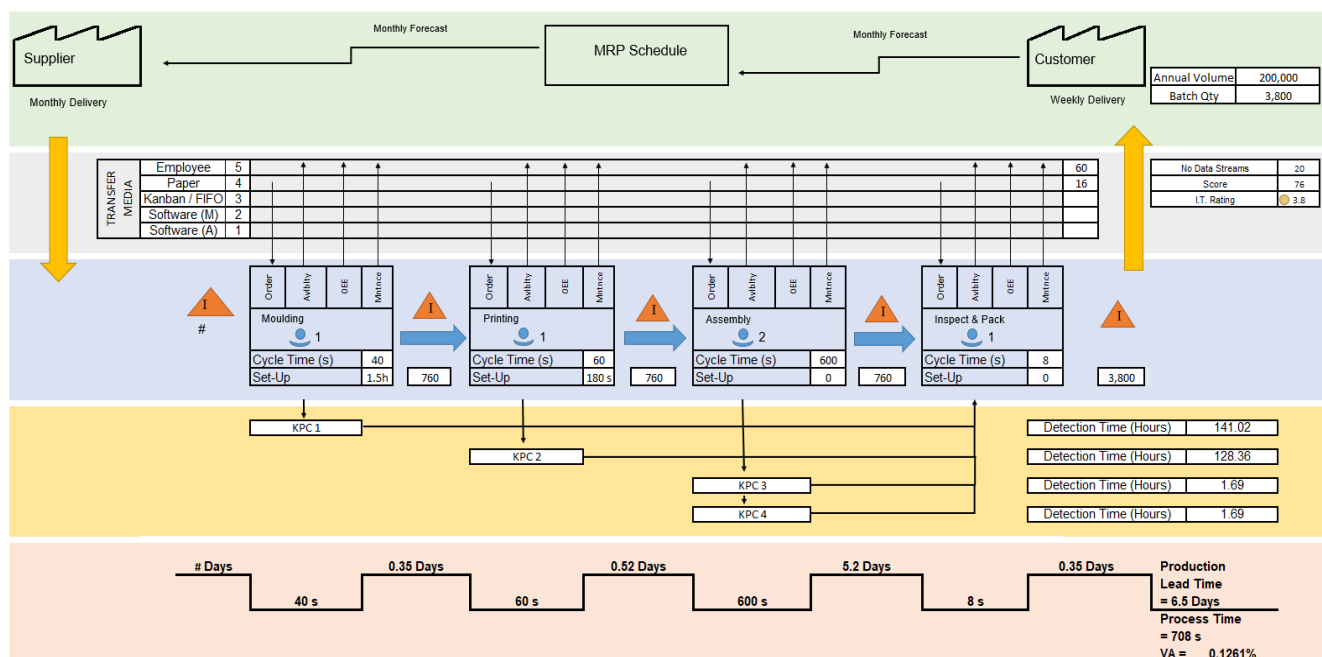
Monthly Forecast

Monthly Forecast

Supplier

MRP Schedule

Customer

Monthly Delivery

Weekly Delivery

| Annual Volume | 200,000 |
|---|---|
| Batch Qty | 3,800 |

TRANSFER MEDIA

| Employee | 5 |
|---|---|
| Paper | 4 |
| Kanban / FIFO | 3 |
| Software (M) | 2 |
| Software (A) | 1 |

60
16

| No Data Streams | 20 |
|---|---|
| Score | 76 |
| I.T. Rating | 3.8 |

I
#

Order | Avlblty | OEE | Mntnce
Moulding
1
Cycle Time (s) 40
Set-Up 1.5h

I
760

Order | Avlblty | OEE | Mntnce
Printing
1
Cycle Time (s) 60
Set-Up 180 s

I
760

Order | Avlblty | OEE | Mntnce
Assembly
2
Cycle Time (s) 600
Set-Up 0

I
760

Order | Avlblty | OEE | Mntnce
Inspect & Pack
1
Cycle Time (s) 8
Set-Up 0

I
3,800

KPC 1
KPC 2
KPC 3
KPC 4

| Detection Time (Hours) | 141.02 |
|---|---|
| Detection Time (Hours) | 128.36 |
| Detection Time (Hours) | 1.69 |
| Detection Time (Hours) | 1.69 |

# Days
40 s
0.35 Days
60 s
0.52 Days
600 s
5.2 Days
8 s
0.35 Days

Production Lead Time = 6.5 Days
Process Time = 708 s
VA = 0.1261%